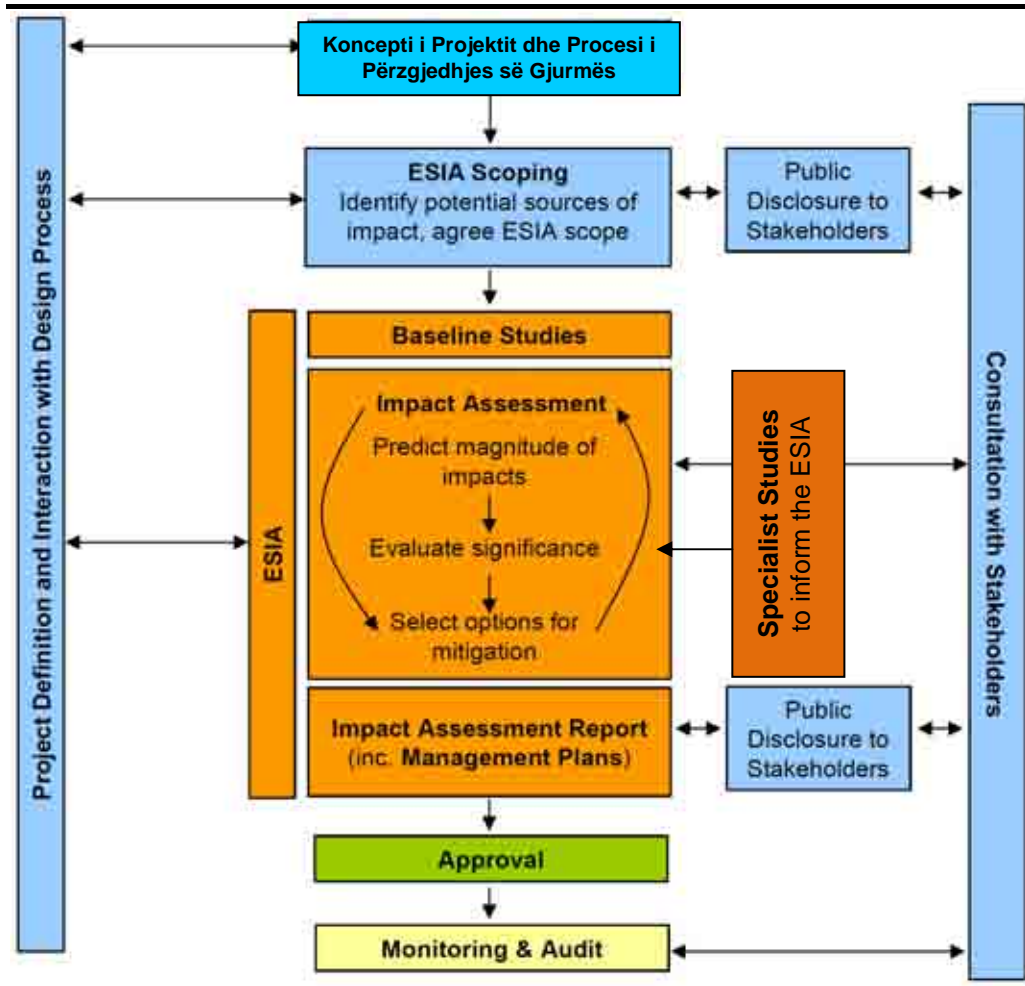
Project Definition and Interaction with Design Process

Koncepti i Projektit dhe Procesi i Përzgjedhjes së Gjurmës

ESIA Scoping
Identify potential sources of impact, agree ESIA scope

Public Disclosure to Stakeholders

Consultation with Stakeholders

ESIA

Baseline Studies

Impact Assessment
Predict magnitude of impacts
Evaluate significance
Select options for mitigation

Specialist Studies to inform the ESIA

Impact Assessment Report (inc. Management Plans)

Public Disclosure to Stakeholders

Approval

Monitoring & Audit